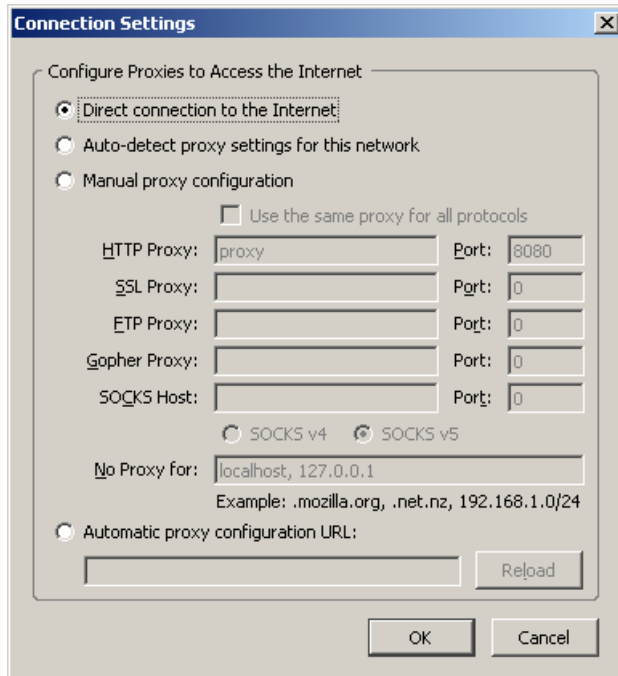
Connection Settings

Configure Proxies to Access the Internet

Direct connection to the Internet

Auto-detect proxy settings for this network

Manual proxy configuration

Use the same proxy for all protocols

HTTP Proxy: proxy Port: 8080

SSL Proxy: Port: 0

FTP Proxy: Port: 0

Gopher Proxy: Port: 0

SOCKS Host: Port: 0

SOCKS v4 SOCKS v5

No Proxy for: localhost, 127.0.0.1

Example: .mozilla.org, .net.nz, 192.168.1.0/24

Automatic proxy configuration URL:

Reload

OK Cancel